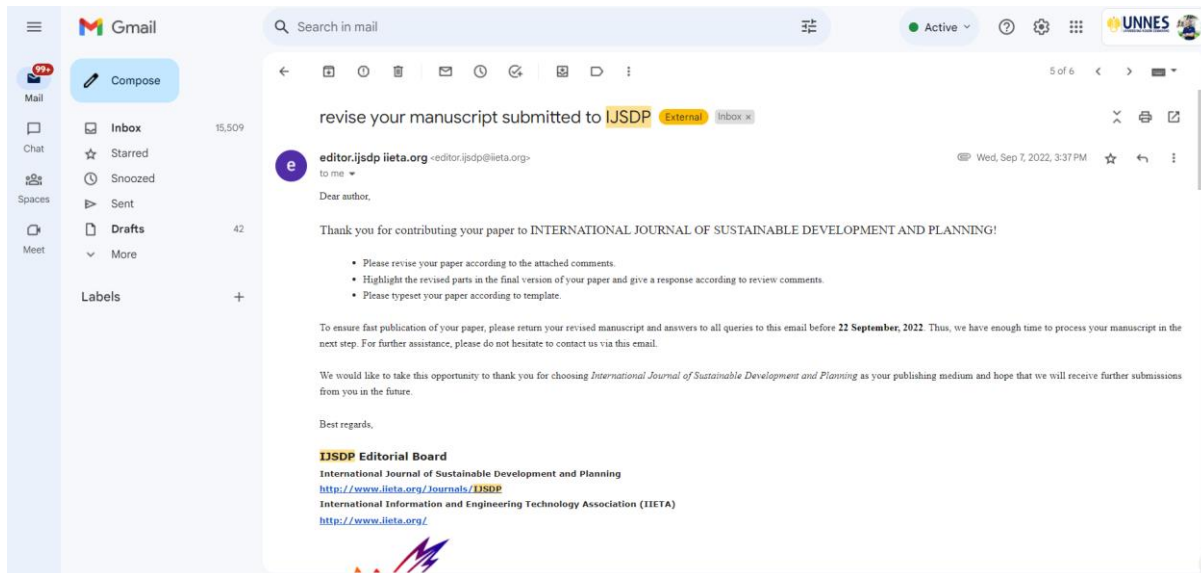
Gmail

Search in mail

Active

UNNES

99+
Mail

Chat

Spaces

Meet

Compose

Inbox 15,509

Starred

Snoozed

Sent

Drafts 42

More

Labels +

5 of 6

revise your manuscript submitted to IJSDP External Inbox ×

editor.ijsdp iieta.org <editor.ijsdp@iieta.org>
to me

Wed, Sep 7, 2022, 3:37 PM

Dear author,

Thank you for contributing your paper to INTERNATIONAL JOURNAL OF SUSTAINABLE DEVELOPMENT AND PLANNING!

- Please revise your paper according to the attached comments.
- Highlight the revised parts in the final version of your paper and give a response according to review comments.
- Please typeset your paper according to template.

To ensure fast publication of your paper, please return your revised manuscript and answers to all queries to this email before **22 September, 2022**. Thus, we have enough time to process your manuscript in the next step. For further assistance, please do not hesitate to contact us via this email.

We would like to take this opportunity to thank you for choosing *International Journal of Sustainable Development and Planning* as your publishing medium and hope that we will receive further submissions from you in the future.

Best regards,

**IJSDP Editorial Board**
**International Journal of Sustainable Development and Planning**
http://www.iieta.org/Journals/IJSDP
**International Information and Engineering Technology Association (IIETA)**
http://www.iieta.org/